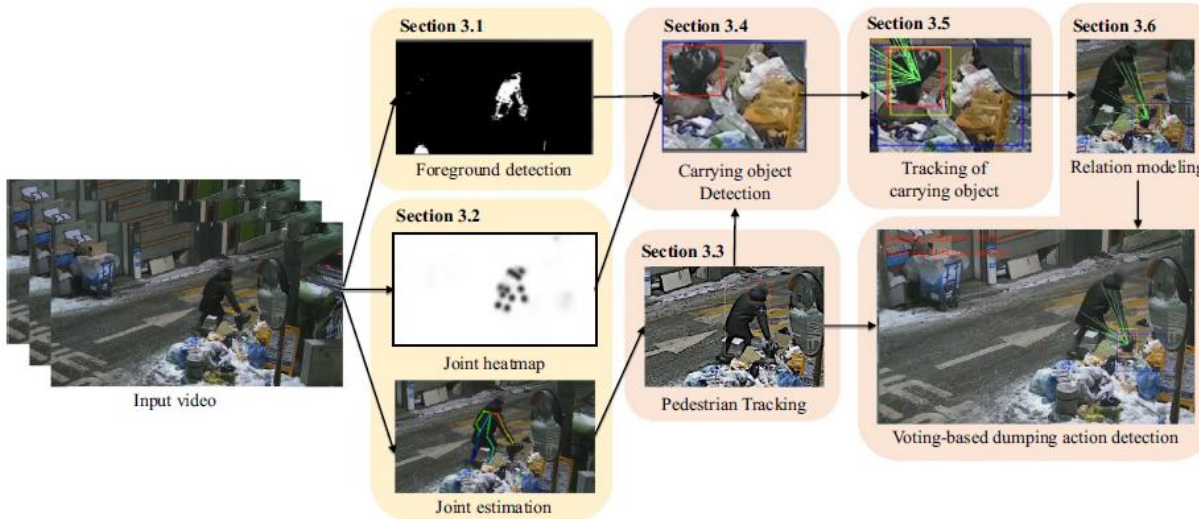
Section 3.1

Foreground detection

Section 3.2

Joint heatmap

Joint estimation

Input video

Section 3.4

Carrying object Detection

Section 3.3

Pedestrian Tracking

Section 3.5

Tracking of carrying object

Section 3.6

Relation modeling

Voting-based dumping action detection